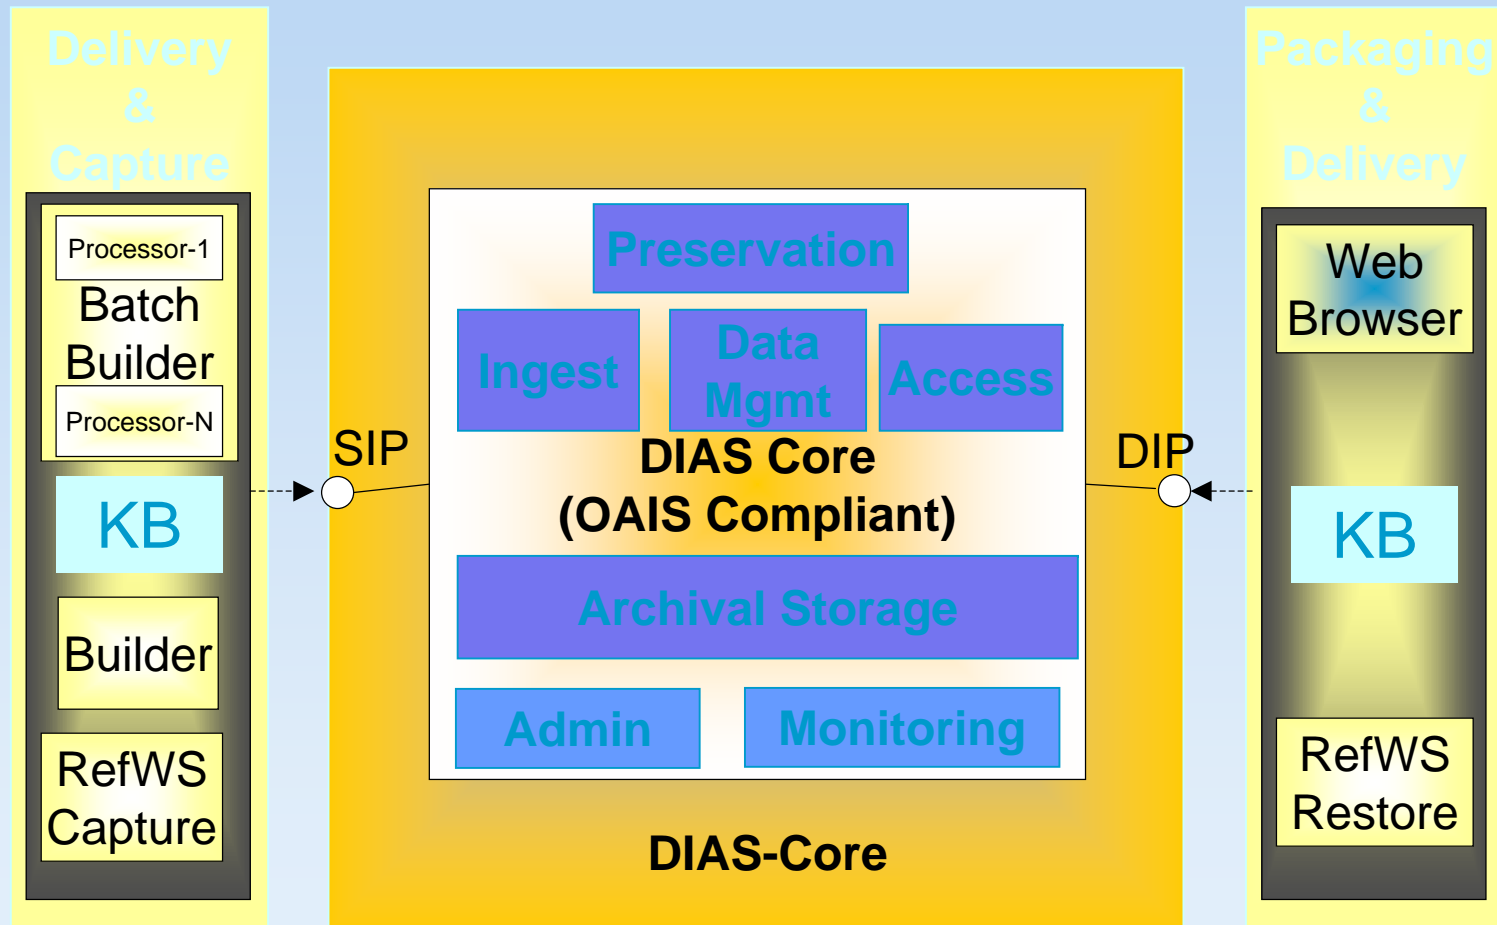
Delivery & Capture

Processor-1

Batch Builder

Processor-N

KB

Builder

RefWS Capture

SIP

Preservation

Ingest

Data Mgmt

Access

DIAS Core (OAIS Compliant)

Archival Storage

Admin

Monitoring

DIAS-Core

DIP

Packaging & Delivery

Web Browser

KB

RefWS Restore